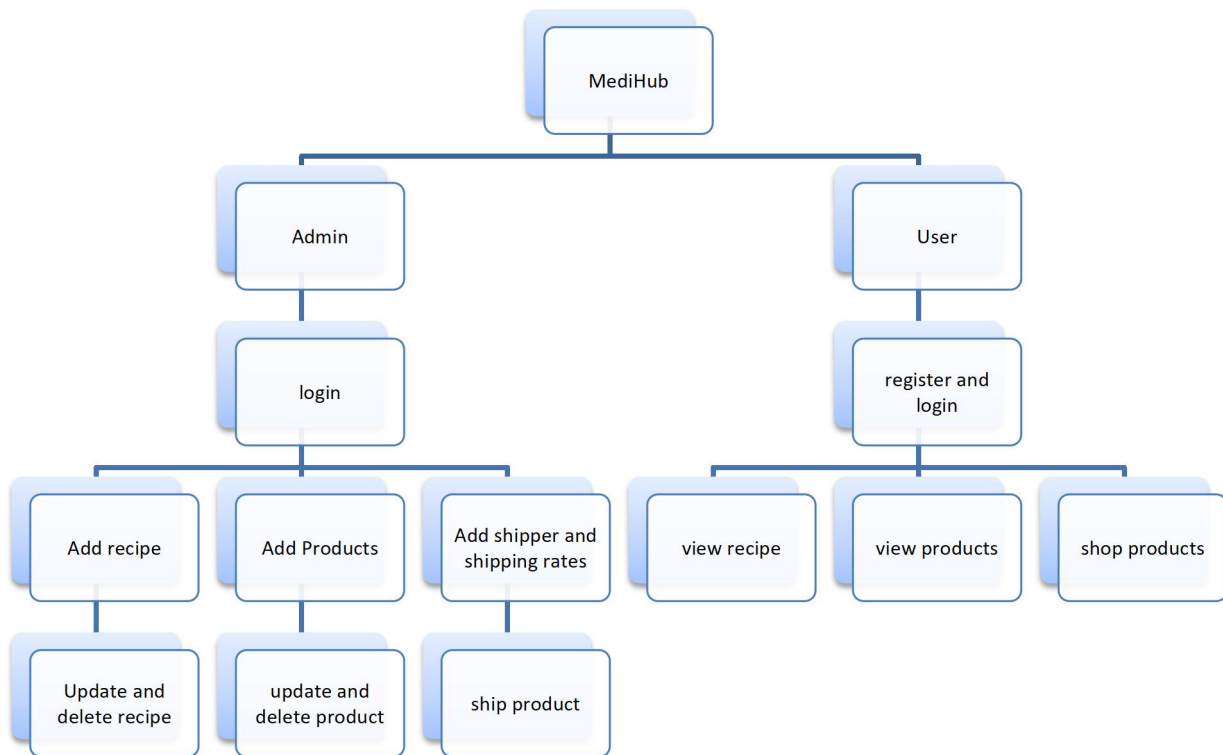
MediHub

Admin

User

login

register and login

Add recipe

Add Products

Add shipper and shipping rates

view recipe

view products

shop products

Update and delete recipe

update and delete product

ship product